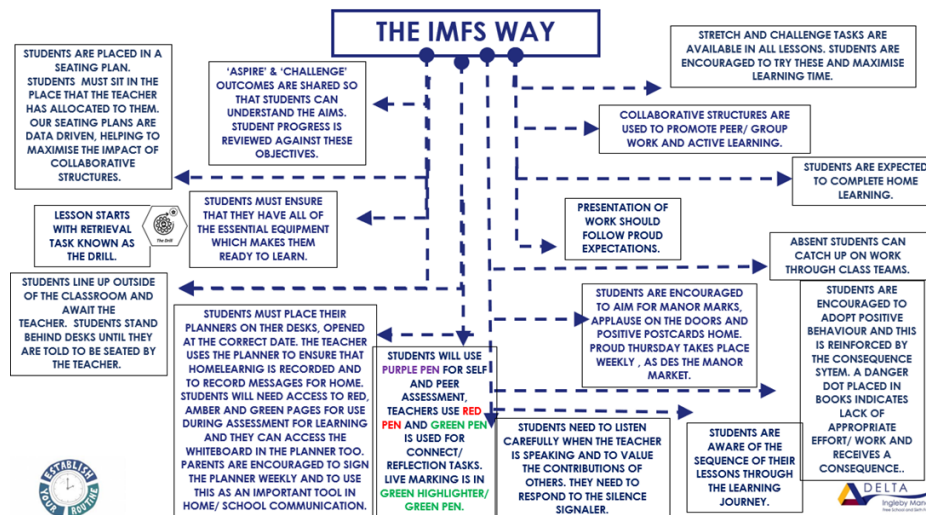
THE IMFS WAY

STUDENTS ARE PLACED IN A SEATING PLAN. STUDENTS MUST SIT IN THE PLACE THAT THE TEACHER HAS ALLOCATED TO THEM. OUR SEATING PLANS ARE DATA DRIVEN, HELPING TO MAXIMISE THE IMPACT OF COLLABORATIVE STRUCTURES.

'ASPIRE' & 'CHALLENGE' OUTCOMES ARE SHARED SO THAT STUDENTS CAN UNDERSTAND THE AIMS. STUDENT PROGRESS IS REVIEWED AGAINST THESE OBJECTIVES.

STRETCH AND CHALLENGE TASKS ARE AVAILABLE IN ALL LESSONS. STUDENTS ARE ENCOURAGED TO TRY THESE AND MAXIMISE LEARNING TIME.

COLLABORATIVE STRUCTURES ARE USED TO PROMOTE PEER/ GROUP WORK AND ACTIVE LEARNING.

STUDENTS ARE EXPECTED TO COMPLETE HOME LEARNING.

LESSON STARTS WITH RETRIEVAL TASK KNOWN AS THE DRILL.

The Drill

STUDENTS MUST ENSURE THAT THEY HAVE ALL OF THE ESSENTIAL EQUIPMENT WHICH MAKES THEM READY TO LEARN.

PRESENTATION OF WORK SHOULD FOLLOW PROUD EXPECTATIONS.

ABSENT STUDENTS CAN CATCH UP ON WORK THROUGH CLASS TEAMS.

STUDENTS LINE UP OUTSIDE OF THE CLASSROOM AND AWAIT THE TEACHER. STUDENTS STAND BEHIND DESKS UNTIL THEY ARE TOLD TO BE SEATED BY THE TEACHER.

STUDENTS ARE ENCOURAGED TO AIM FOR MANOR MARKS, APPLAUSE ON THE DOORS AND POSITIVE POSTCARDS HOME. PROUD THURSDAY TAKES PLACE WEEKLY , AS DES THE MANOR MARKET.

STUDENTS ARE ENCOURAGED TO ADOPT POSITIVE BEHAVIOUR AND THIS IS REINFORCED BY THE CONSEQUENCE SYTEM. A DANGER DOT PLACED IN BOOKS INDICATES LACK OF APPROPRIATE EFFORT/ WORK AND RECEIVES A CONSEQUENCE..

STUDENTS MUST PLACE THEIR PLANNERS ON THER DESKS, OPENED AT THE CORRECT DATE. THE TEACHER USES THE PLANNER TO ENSURE THAT HOMELEARNIG IS RECORDED AND TO RECORD MESSAGES FOR HOME. STUDENTS WILL NEED ACCESS TO RED, AMBER AND GREEN PAGES FOR USE DURING ASSESSMENT FOR LEARNING AND THEY CAN ACCESS THE WHITEBOARD IN THE PLANNER TOO. PARENTS ARE ENCOURAGED TO SIGN THE PLANNER WEEKLY AND TO USE THIS AS AN IMPORTANT TOOL IN HOME/ SCHOOL COMMUNICATION.

STUDENTS WILL USE PURPLE PEN FOR SELF AND PEER ASSESSMENT, TEACHERS USE RED PEN AND GREEN PEN IS USED FOR CONNECT/ REFLECTION TASKS. LIVE MARKING IS IN GREEN HIGHLIGHTER/ GREEN PEN.

STUDENTS NEED TO LISTEN CAREFULLY WHEN THE TEACHER IS SPEAKING AND TO VALUE THE CONTRIBUTIONS OF OTHERS. THEY NEED TO RESPOND TO THE SILENCE SIGNALER.

STUDENTS ARE AWARE OF THE SEQUENCE OF THEIR LESSONS THROUGH THE LEARNING JOURNEY.

ESTABLISH YOUR ROUTINE

DELTA Ingleby Man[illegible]